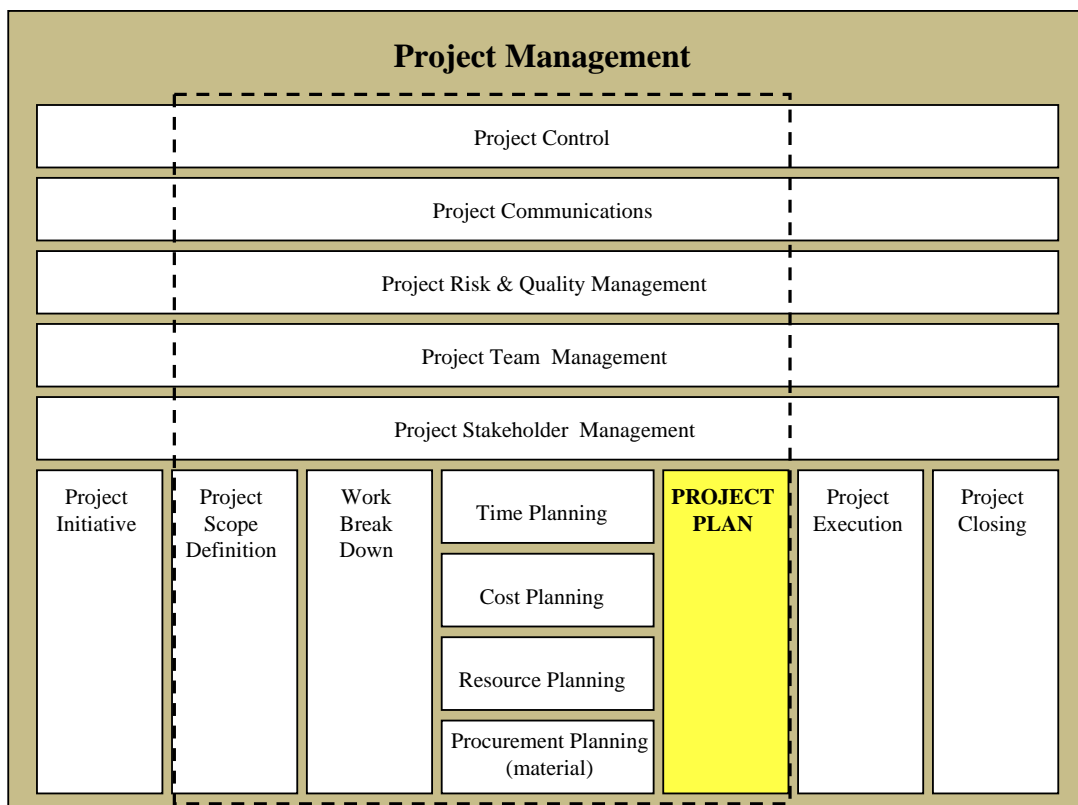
Project Management

Project Control

Project Communications

Project Risk & Quality Management

Project Team Management

Project Stakeholder Management

Project Initiative

Project Scope Definition

Work Break Down

Time Planning

Cost Planning

Resource Planning

Procurement Planning (material)

PROJECT PLAN

Project Execution

Project Closing